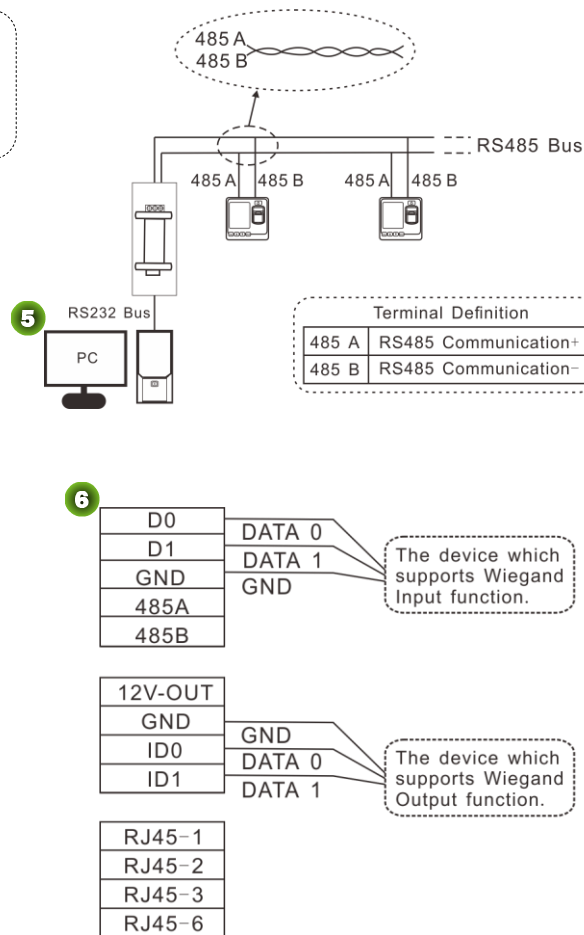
485 A
485 B

RS485 Bus

485 A 485 B 485 A 485 B

5

RS232 Bus

PC

Terminal Definition

| 485 A | RS485 Communication+ |
|---|---|
| 485 B | RS485 Communication− |

6

| D0 |
|---|
| D1 |
| GND |
| 485A |
| 485B |

DATA 0
DATA 1
GND

The device which supports Wiegand Input function.

| 12V-OUT |
|---|
| GND |
| ID0 |
| ID1 |

GND
DATA 0
DATA 1

The device which supports Wiegand Output function.

| RJ45-1 |
|---|
| RJ45-2 |
| RJ45-3 |
| RJ45-6 |